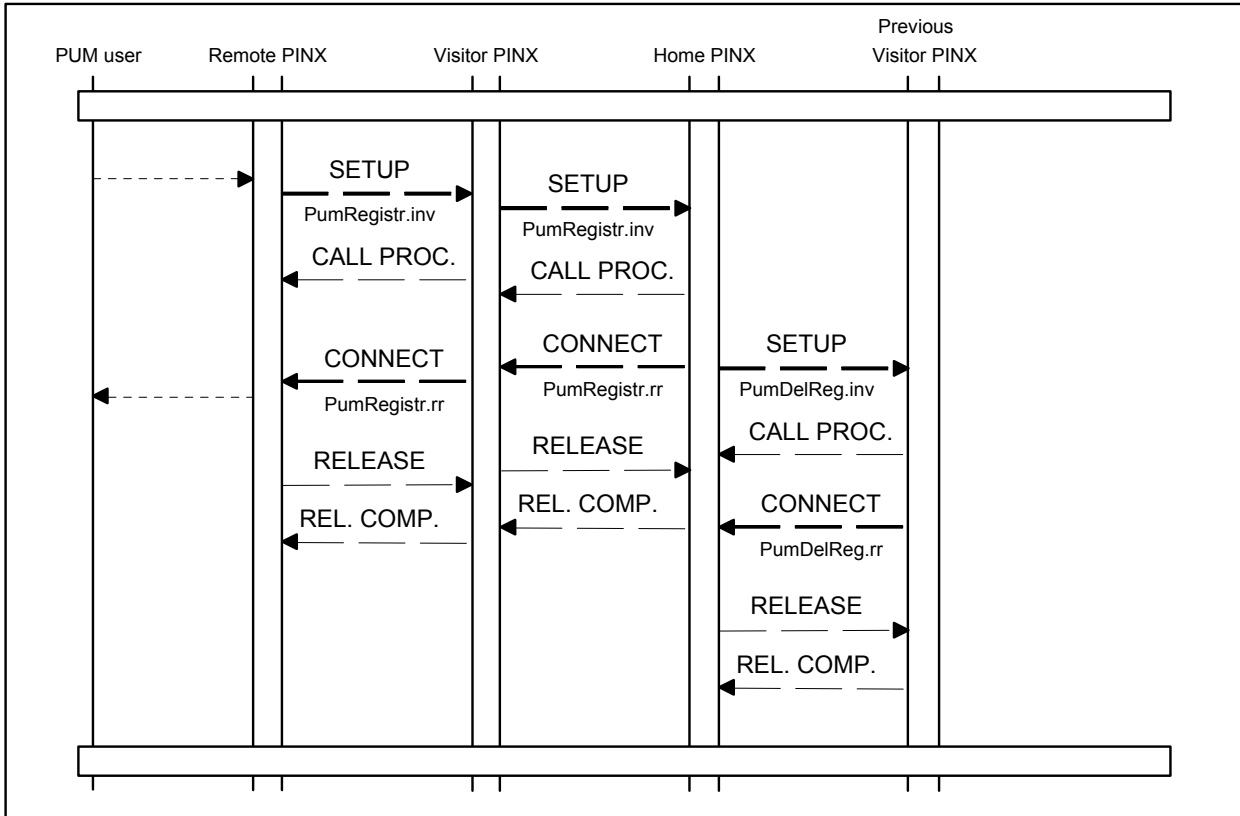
PUM user

Remote PINX

Visitor PINX

Home PINX

Previous Visitor PINX

SETUP
PumRegistr.inv

SETUP
PumRegistr.inv

CALL PROC.

CALL PROC.

CONNECT
PumRegistr.rr

CONNECT
PumRegistr.rr

SETUP
PumDelReg.inv

CALL PROC.

RELEASE

RELEASE

REL. COMP.

REL. COMP.

CONNECT
PumDelReg.rr

RELEASE

REL. COMP.